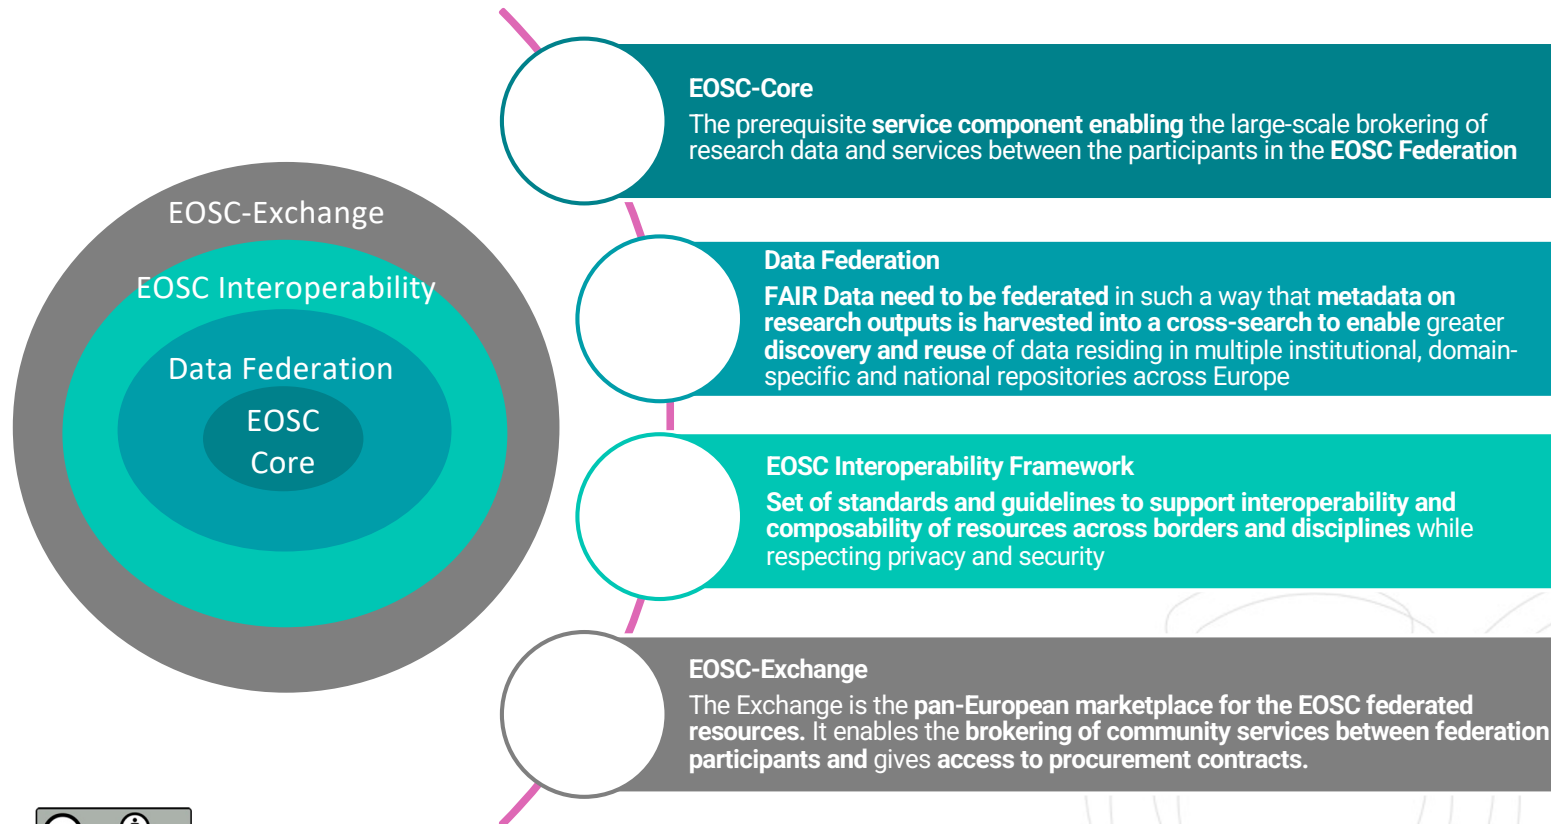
EOSC-Exchange

EOSC Interoperability

Data Federation

EOSC Core

EOSC-Core
The prerequisite **service component enabling** the large-scale brokering of research data and services between the participants in the **EOSC Federation**

Data Federation
**FAIR Data need to be federated** in such a way that **metadata on research outputs is harvested into a cross-search to enable** greater **discovery and reuse** of data residing in multiple institutional, domain-specific and national repositories across Europe

EOSC Interoperability Framework
**Set of standards and guidelines to support interoperability and composability of resources across borders and disciplines** while respecting privacy and security

EOSC-Exchange
The Exchange is the **pan-European marketplace for the EOSC federated resources.** It enables the **brokering of community services between federation participants and** gives **access to procurement contracts.**